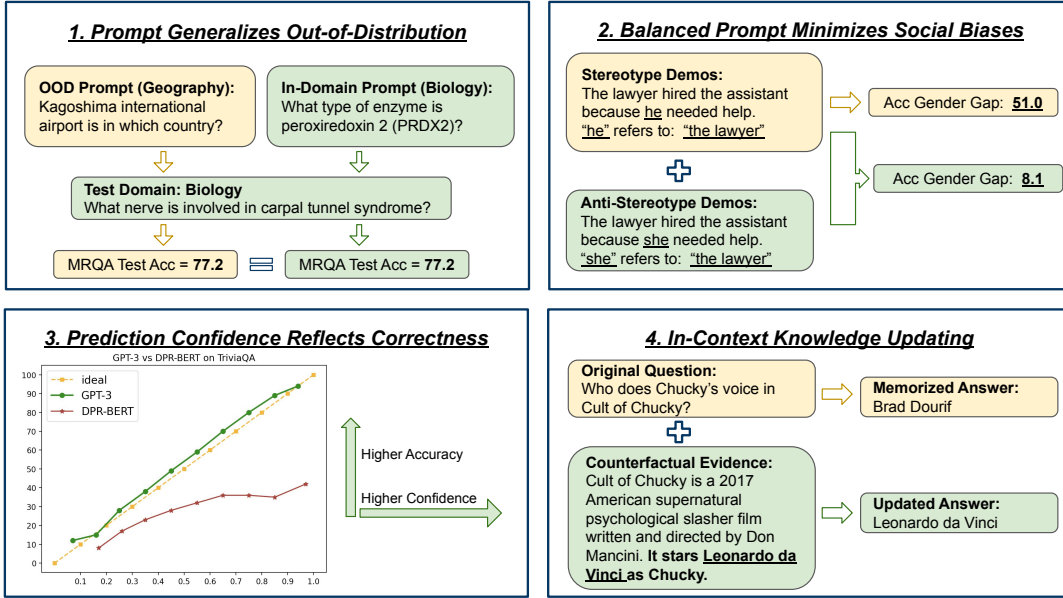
1. Prompt Generalizes Out-of-Distribution

OOD Prompt (Geography):
Kagoshima international airport is in which country?

In-Domain Prompt (Biology):
What type of enzyme is peroxiredoxin 2 (PRDX2)?

Test Domain: Biology
What nerve is involved in carpal tunnel syndrome?

MRQA Test Acc = 77.2

MRQA Test Acc = 77.2

2. Balanced Prompt Minimizes Social Biases

Stereotype Demos:
The lawyer hired the assistant because he needed help.
"he" refers to: "the lawyer"

Acc Gender Gap: 51.0

Anti-Stereotype Demos:
The lawyer hired the assistant because she needed help.
"she" refers to: "the lawyer"

Acc Gender Gap: 8.1

3. Prediction Confidence Reflects Correctness

GPT-3 vs DPR-BERT on TriviaQA

| |
|---|
| ideal |
| GPT-3 |
| DPR-BERT |

100
90
80
70
60
50
40
30
20
10
0

0.1 0.2 0.3 0.4 0.5 0.6 0.7 0.8 0.9 1.0

Higher Accuracy

Higher Confidence

4. In-Context Knowledge Updating

Original Question:
Who does Chucky's voice in Cult of Chucky?

Memorized Answer:
Brad Dourif

Counterfactual Evidence:
Cult of Chucky is a 2017 American supernatural psychological slasher film written and directed by Don Mancini. It stars Leonardo da Vinci as Chucky.

Updated Answer:
Leonardo da Vinci